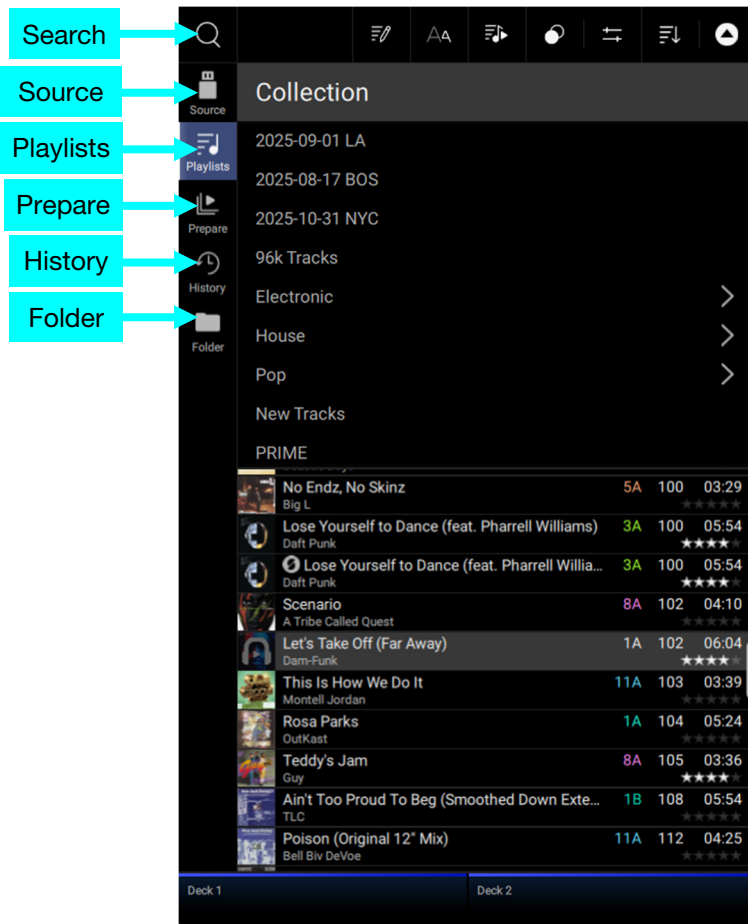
Search
Source
Playlists
Prepare
History
Folder

Source
Playlists
Prepare
History
Folder

Collection
2025-09-01 LA
2025-08-17 BOS
2025-10-31 NYC
96k Tracks
Electronic
House
Pop
New Tracks
PRIME

| Title / Artist | Key | BPM | Time |
|---|---|---|---|
| No Endz, No Skinz<br>Big L | 5A | 100 | 03:29 |
| Lose Yourself to Dance (feat. Pharrell Williams)<br>Daft Punk | 3A | 100 | 05:54 |
| Lose Yourself to Dance (feat. Pharrell Willia...<br>Daft Punk | 3A | 100 | 05:54 |
| Scenario<br>A Tribe Called Quest | 8A | 102 | 04:10 |
| Let's Take Off (Far Away)<br>Dam-Funk | 1A | 102 | 06:04 |
| This Is How We Do It<br>Montell Jordan | 11A | 103 | 03:39 |
| Rosa Parks<br>OutKast | 1A | 104 | 05:24 |
| Teddy's Jam<br>Guy | 8A | 105 | 03:36 |
| Ain't Too Proud To Beg (Smoothed Down Exte...<br>TLC | 1B | 108 | 05:54 |
| Poison (Original 12" Mix)<br>Bell Biv DeVoe | 11A | 112 | 04:25 |

Deck 1
Deck 2